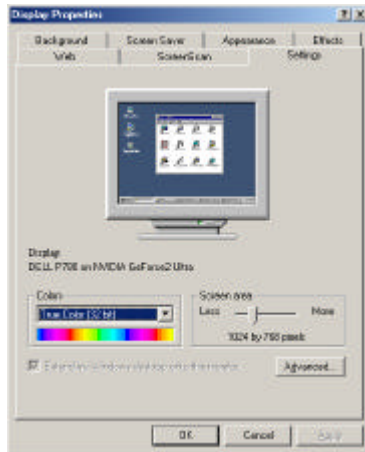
Display Properties
? X
Background
Screen Saver
Appearance
Effects
Web
ScreenScan
Settings

Display
DELL P790 on NVIDIA GeForce2 Ultra

Colors
True Color (32 bit)

Screen area
Less
More
1024 by 768 pixels

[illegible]

Advanced...

OK
Cancel
Apply